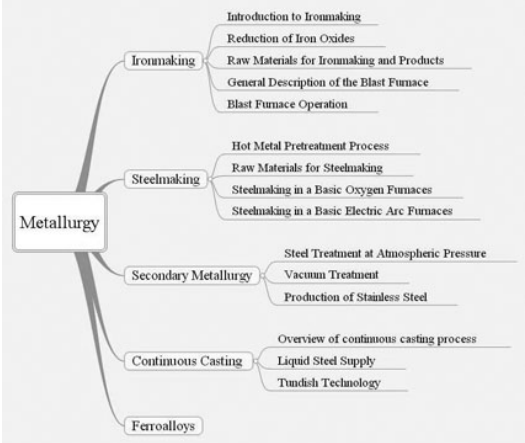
Metallurgy

Ironmaking
Introduction to Ironmaking
Reduction of Iron Oxides
Raw Materials for Ironmaking and Products
General Description of the Blast Furnace
Blast Furnace Operation

Steelmaking
Hot Metal Pretreatment Process
Raw Materials for Steelmaking
Steelmaking in a Basic Oxygen Furnaces
Steelmaking in a Basic Electric Arc Furnaces

Secondary Metallurgy
Steel Treatment at Atmospheric Pressure
Vacuum Treatment
Production of Stainless Steel

Continuous Casting
Overview of continuous casting process
Liquid Steel Supply
Tundish Technology

Ferroalloys